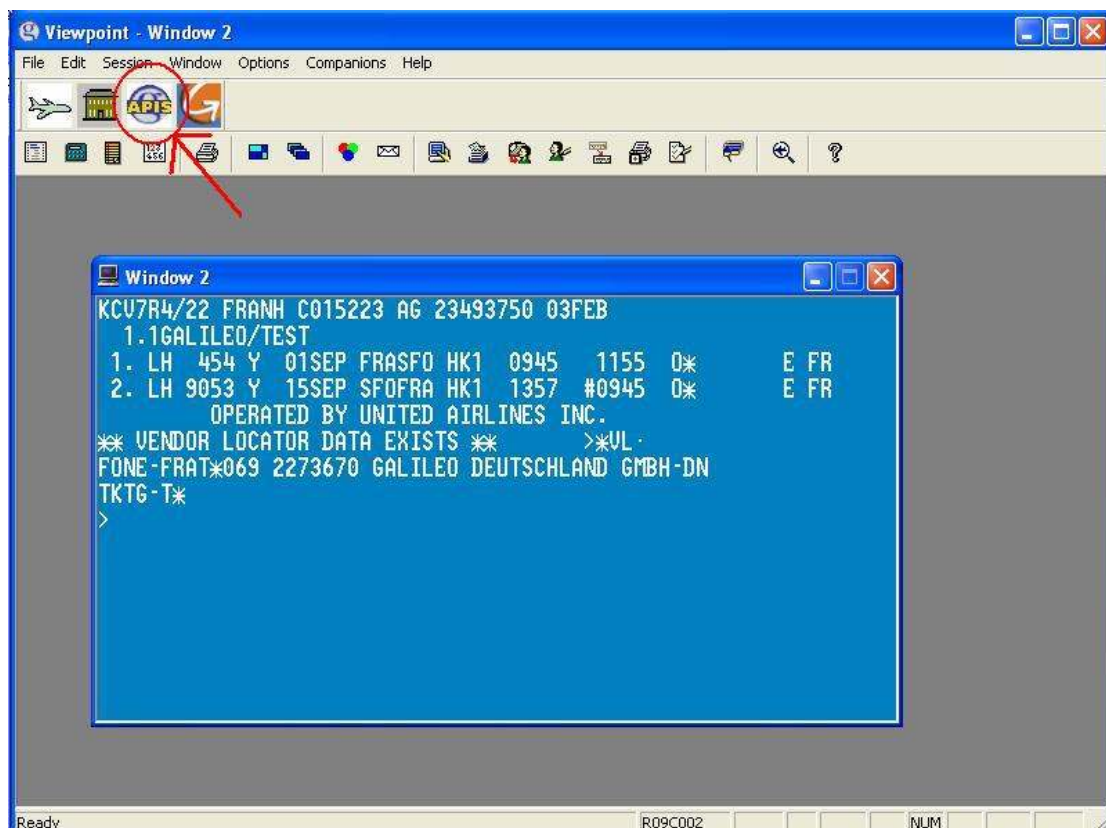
Viewpoint - Window 2

File Edit Session Window Options Companions Help

APIS

Window 2

KCV7R4/22 FRANH C015223 AG 23493750 03FEB
1.1GALILEO/TEST
1. LH 454 Y 01SEP FRASFO HK1 0945 1155 O* E FR
2. LH 9053 Y 15SEP SFOFRA HK1 1357 #0945 O* E FR
OPERATED BY UNITED AIRLINES INC.
** VENDOR LOCATOR DATA EXISTS ** >*VL·
FONE-FRAT*069 2273670 GALILEO DEUTSCHLAND GMBH-DN
TKTG-T*
>

Ready R09C002 NUM